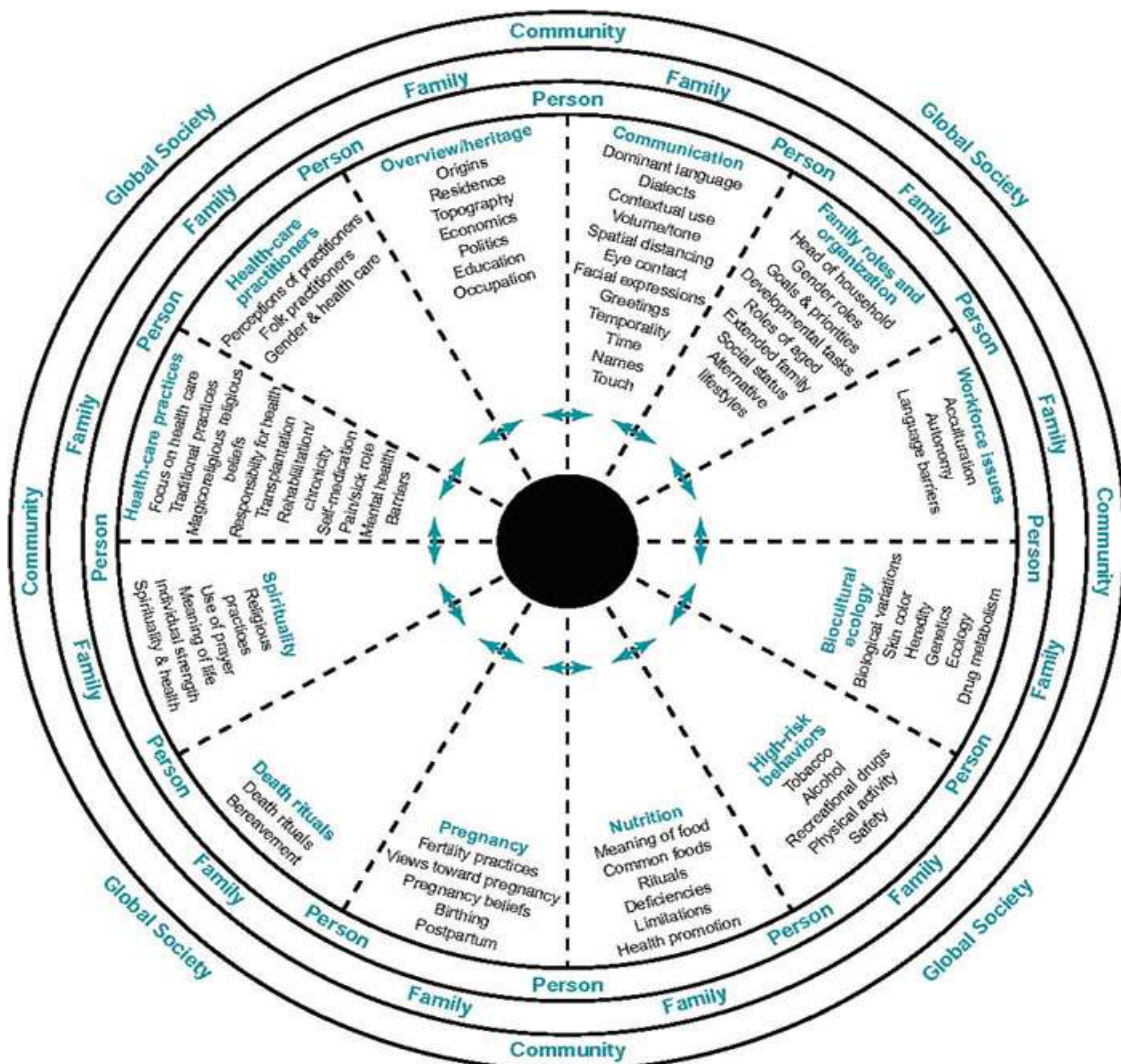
Community

Global Society

Family

Person

Family

Global Society

Person

Family

Person

Person

Family

Person

Family

Community

Community

Overview/heritage
Origins
Residence
Topography
Economics
Politics
Education
Occupation

Communication
Dominant language
Dialects
Contextual use
Volume/tone
Spatial distancing
Eye contact
Facial expressions
Greetings
Temporality
Time
Names
Touch

Family roles and organization
Head of household
Gender roles
Goals & priorities
Developmental tasks
Roles of aged
Extended family
Social status
Alternative lifestyles

Workforce issues
Acculturation
Autonomy
Language barriers

Biocultural ecology
Biological variations
Skin color
Heredity
Genetics
Ecology
Drug metabolism

High-risk behaviors
Tobacco
Alcohol
Recreational drugs
Physical activity
Safety

Nutrition
Meaning of food
Common foods
Rituals
Deficiencies
Limitations
Health promotion

Pregnancy
Fertility practices
Views toward pregnancy
Pregnancy beliefs
Birthing
Postpartum

Death rituals
Death rituals
Bereavement

Spirituality
Religious practices
Use of prayer
Meaning of life
Individual strength
Spirituality & health

Health-care practices
Focus on health care
Traditional practices
Magicoreligious religious beliefs
Responsibility for health
Transplantation
Rehabilitation/chronicity
Self-medication
Pain/sick role
Mental health
Barriers

Health-care practitioners
Perceptions of practitioners
Folk practitioners
Gender & health care

Family

Person

Person

Family

Person

Person

Family

Global Society

Person

Family

Global Society

Person

Family

Family

Community